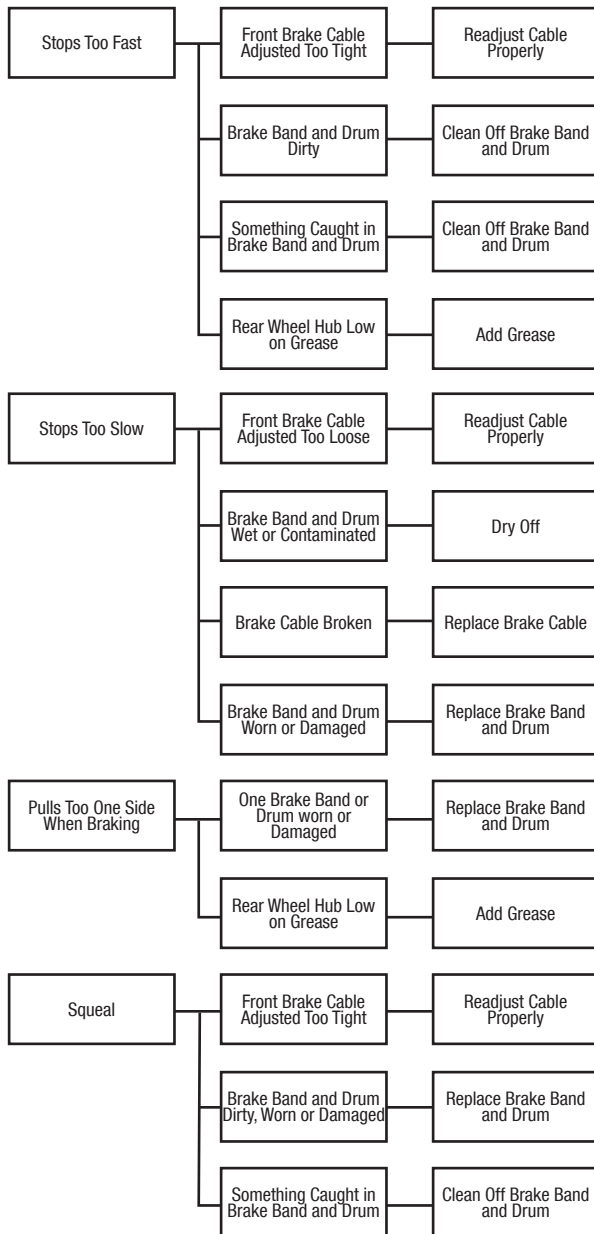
Stops Too Fast

Front Brake Cable Adjusted Too Tight

Readjust Cable Properly

Brake Band and Drum Dirty

Clean Off Brake Band and Drum

Something Caught in Brake Band and Drum

Clean Off Brake Band and Drum

Rear Wheel Hub Low on Grease

Add Grease

Stops Too Slow

Front Brake Cable Adjusted Too Loose

Readjust Cable Properly

Brake Band and Drum Wet or Contaminated

Dry Off

Brake Cable Broken

Replace Brake Cable

Brake Band and Drum Worn or Damaged

Replace Brake Band and Drum

Pulls Too One Side When Braking

One Brake Band or Drum worn or Damaged

Replace Brake Band and Drum

Rear Wheel Hub Low on Grease

Add Grease

Squeal

Front Brake Cable Adjusted Too Tight

Readjust Cable Properly

Brake Band and Drum Dirty, Worn or Damaged

Replace Brake Band and Drum

Something Caught in Brake Band and Drum

Clean Off Brake Band and Drum